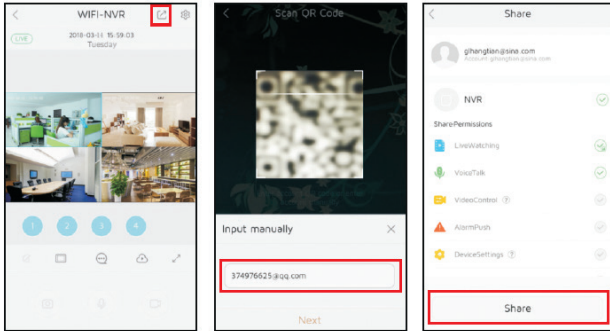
WIFI-NVR

LIVE

2018-03-11 15:59:03
Tuesday

1 2 3 4

Scan QR Code

Input manually

374976625@qq.com

Next

Share

gihengtian@sina.com
Account: gihengtian@sina.com

NVR

SharePermissions

LiveWatching

VoiceTalk

VideoControl

AlarmPush

DeviceSettings

Share